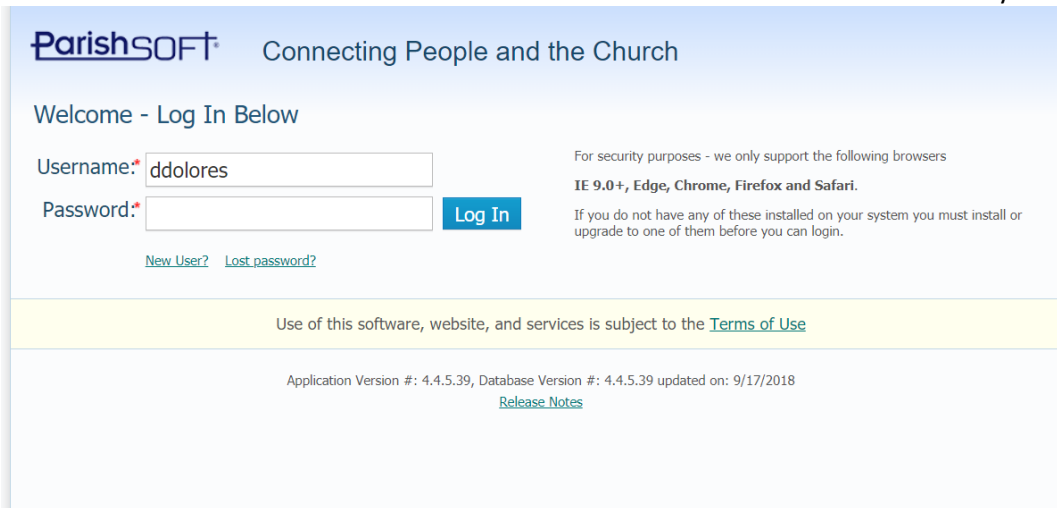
ParishSOFT Connecting People and the Church

Welcome - Log In Below

Username:* ddolores

Password:*

Log In

New User? Lost password?

For security purposes - we only support the following browsers

IE 9.0+, Edge, Chrome, Firefox and Safari.

If you do not have any of these installed on your system you must install or upgrade to one of them before you can login.

Use of this software, website, and services is subject to the Terms of Use

Application Version #: 4.4.5.39, Database Version #: 4.4.5.39 updated on: 9/17/2018

Release Notes